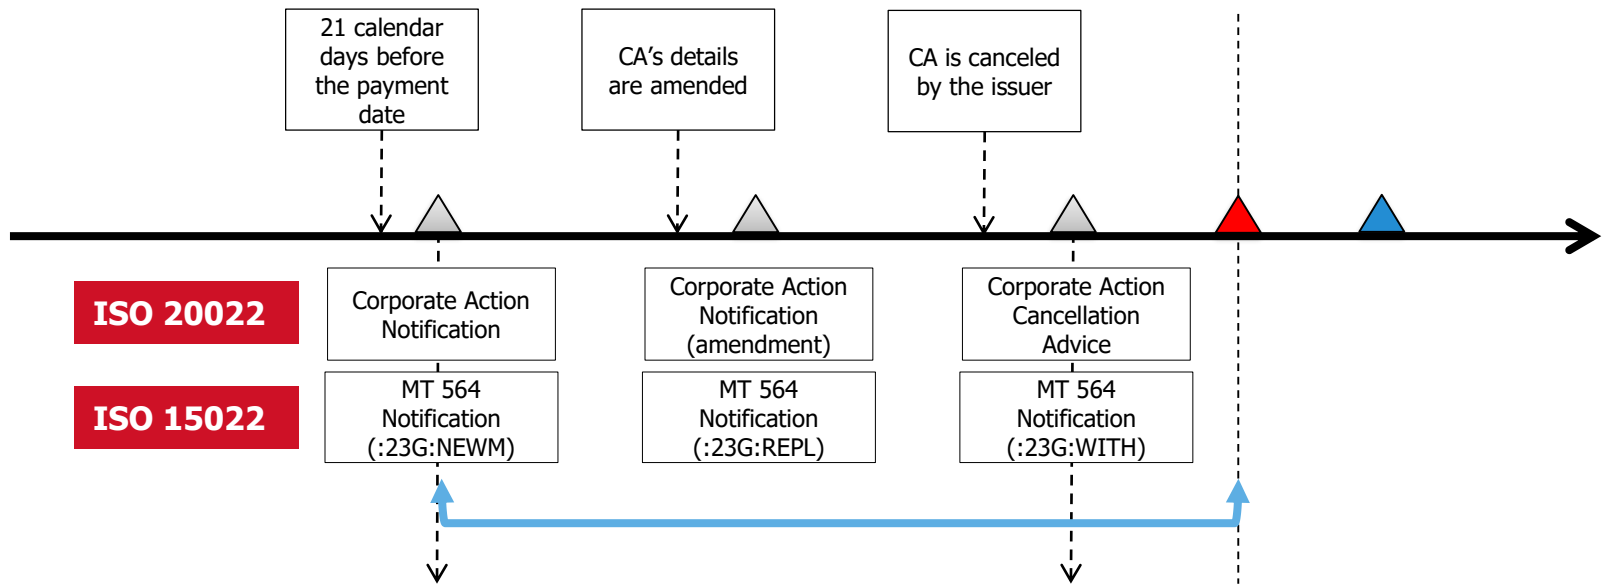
21 calendar days before the payment date

CA's details are amended

CA is canceled by the issuer

ISO 20022

ISO 15022

Corporate Action Notification

MT 564 Notification (:23G:NEWM)

Corporate Action Notification (amendment)

MT 564 Notification (:23G:REPL)

Corporate Action Cancellation Advice

MT 564 Notification (:23G:WITH)